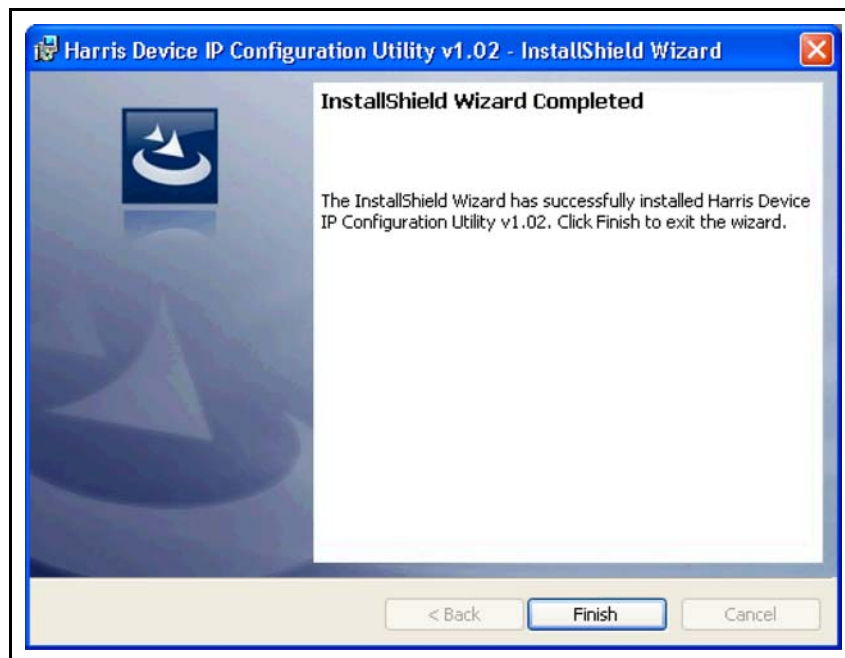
Harris Device IP Configuration Utility v1.02 - InstallShield Wizard

InstallShield Wizard Completed

The InstallShield Wizard has successfully installed Harris Device IP Configuration Utility v1.02. Click Finish to exit the wizard.

< Back

Finish

Cancel